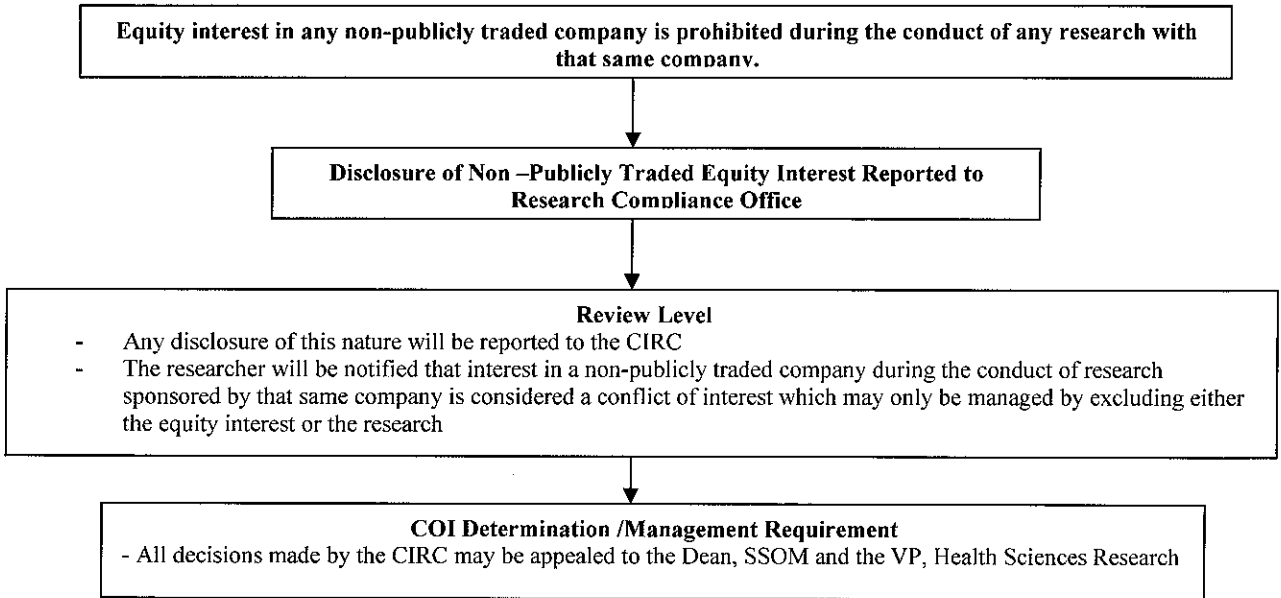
Equity interest in any non-publicly traded company is prohibited during the conduct of any research with that same company.

Disclosure of Non –Publicly Traded Equity Interest Reported to Research Compliance Office

Review Level
- Any disclosure of this nature will be reported to the CIRC
- The researcher will be notified that interest in a non-publicly traded company during the conduct of research sponsored by that same company is considered a conflict of interest which may only be managed by excluding either the equity interest or the research

COI Determination /Management Requirement
- All decisions made by the CIRC may be appealed to the Dean, SSOM and the VP, Health Sciences Research